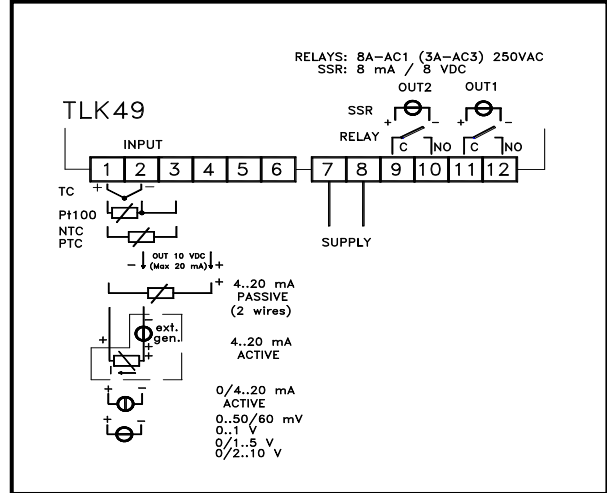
RELAYS: 8A-AC1 (3A-AC3) 250VAC
SSR: 8 mA / 8 VDC

TLK49

OUT2 OUT1

SSR + - + -

RELAY C NO C NO

INPUT

1 2 3 4 5 6 7 8 9 10 11 12

TC + -

Pt100

NTC
PTC

- OUT 10 VDC (Max 20 mA) +

SUPPLY

- + 4..20 mA PASSIVE (2 wires)

- + ext. gen. + 4..20 mA ACTIVE

+ - 0/4..20 mA ACTIVE

+ - 0..50/60 mV
0..1 V
0/1..5 V
0/2..10 V